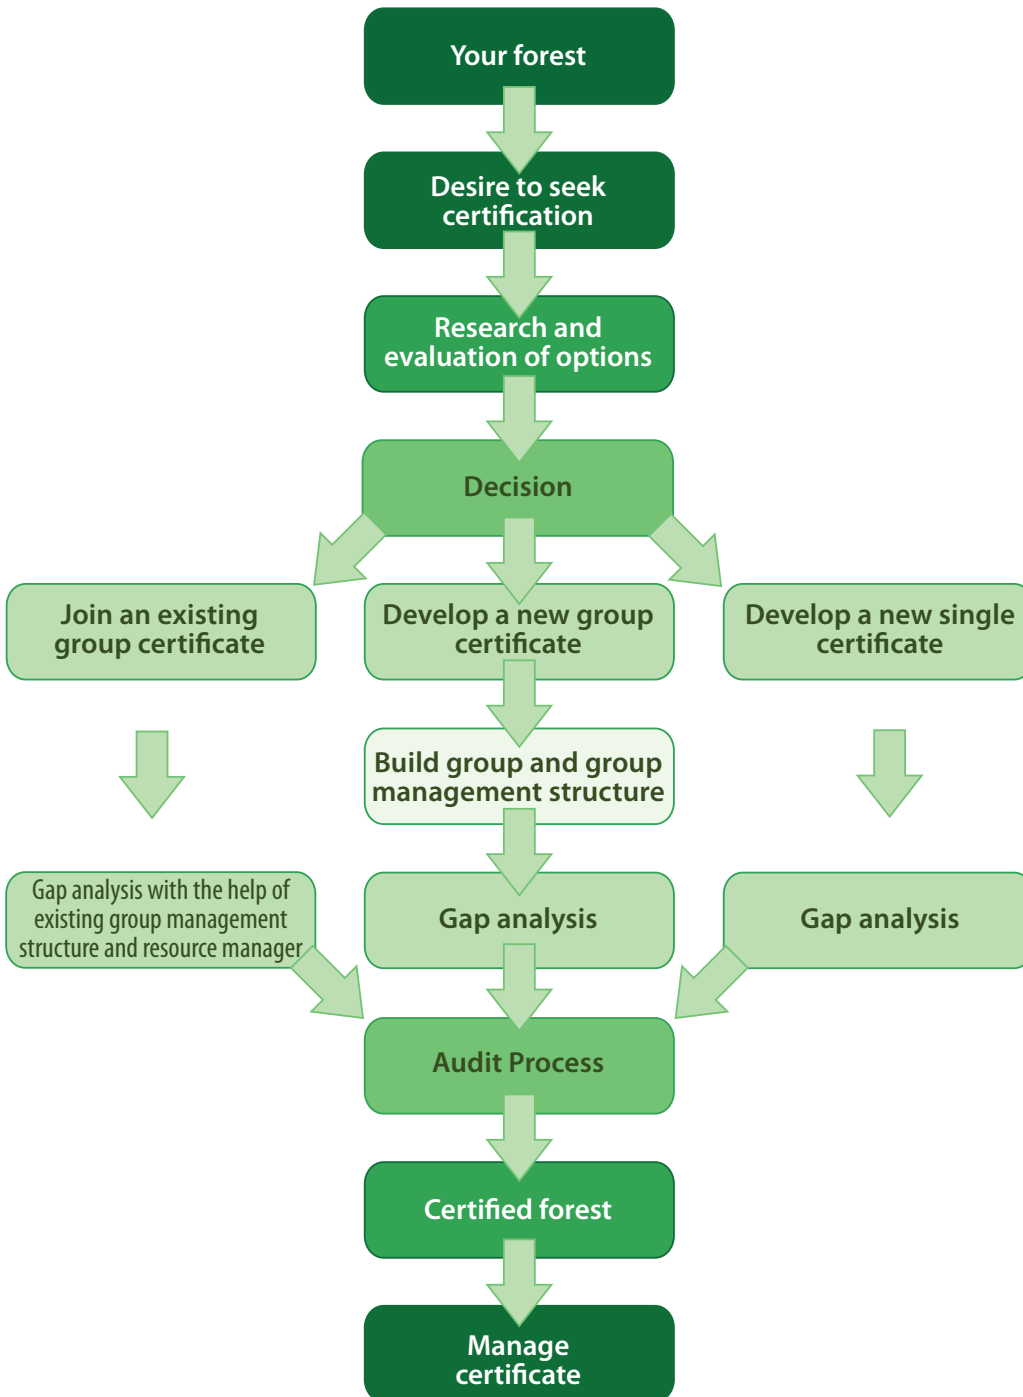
Your forest

Desire to seek certification

Research and evaluation of options

Decision

Join an existing group certificate

Develop a new group certificate

Develop a new single certificate

Build group and group management structure

Gap analysis with the help of existing group management structure and resource manager

Gap analysis

Gap analysis

Audit Process

Certified forest

Manage certificate